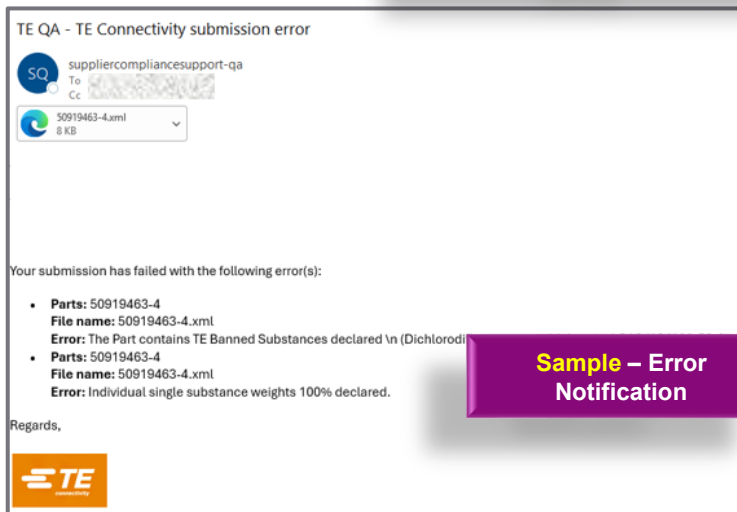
TE QA - TE Connectivity submission error

SQ

suppliercompliancesupport-qa
To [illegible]
Cc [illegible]

50919463-4.xml
8 KB

Your submission has failed with the following error(s):

- **Parts:** 50919463-4
**File name:** 50919463-4.xml
**Error:** The Part contains TE Banned Substances declared \n (Dichlorodi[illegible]
- **Parts:** 50919463-4
**File name:** 50919463-4.xml
**Error:** Individual single substance weights 100% declared.

Regards,

TE connectivity

Sample – Error Notification